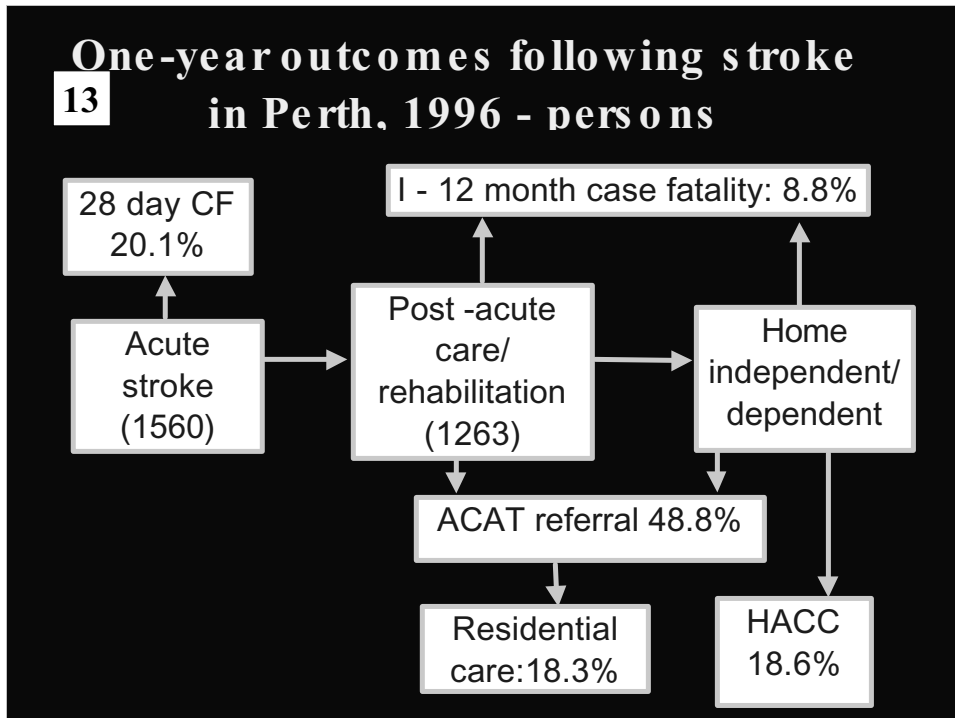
One-year outcomes following stroke in Perth, 1996 - persons

13

28 day CF 20.1%

I - 12 month case fatality: 8.8%

Acute stroke (1560)

Post -acute care/ rehabilitation (1263)

Home independent/ dependent

ACAT referral 48.8%

Residential care:18.3%

HACC 18.6%